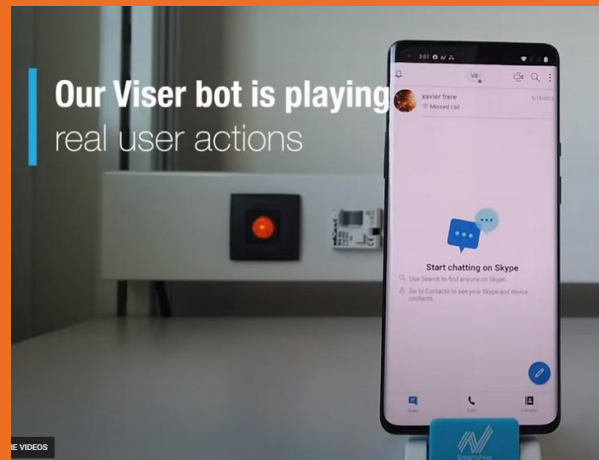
Our Viser bot is playing
real user actions

3:01

VB

xavier frere

Missed call

Start chatting on Skype

Use Search to find anyone on Skype.

Go to Contacts to see your Skype and device contacts.

Chats

Calls

Contacts

E VIDEOS